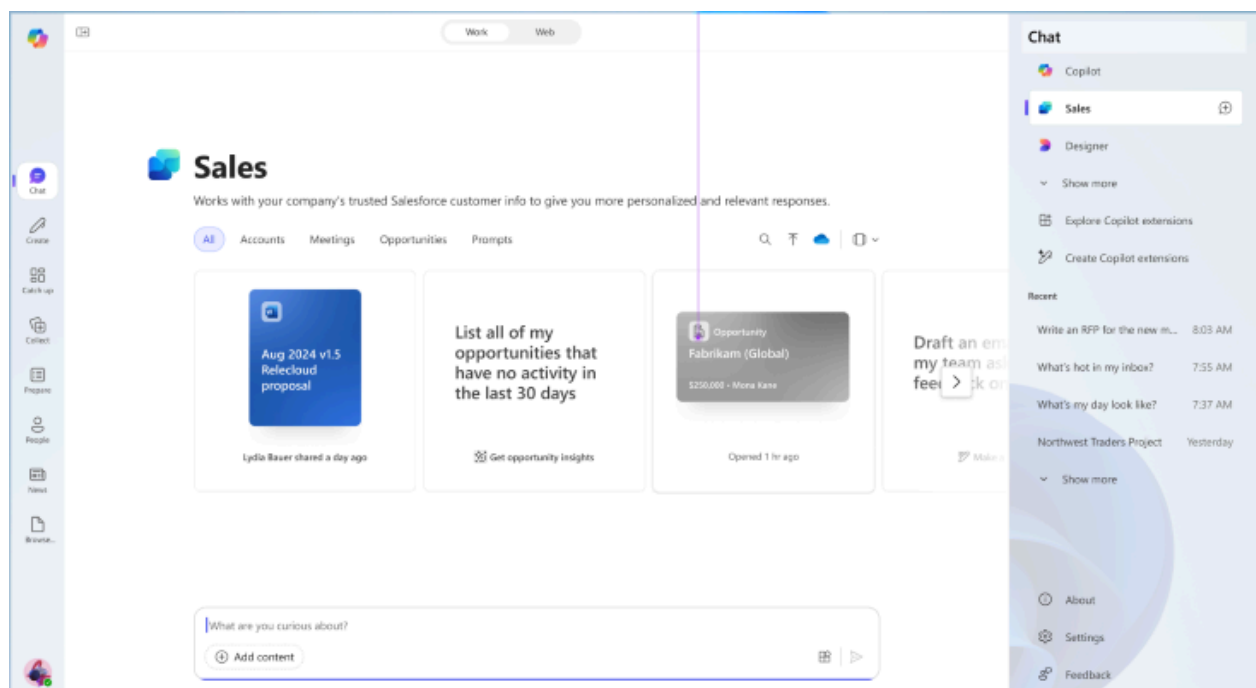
Chat
Create
Catch up
Collect
Prepare
People
News
Browse...

Work Web

Sales

Works with your company's trusted Salesforce customer info to give you more personalized and relevant responses.

All Accounts Meetings Opportunities Prompts

Aug 2024 v1.5 Relecloud proposal

Lydia Bauer shared a day ago

List all of my opportunities that have no activity in the last 30 days

Get opportunity insights

Opportunity
Fabrikam (Global)
$250,000 • Mona Kane

Opened 1 hr ago

Draft an em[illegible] my team as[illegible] fee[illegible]k o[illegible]

Make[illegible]

What are you curious about?

Add content

Chat

Copilot

Sales

Designer

Show more

Explore Copilot extensions

Create Copilot extensions

Recent

Write an RFP for the new m... 8:03 AM

What's hot in my inbox? 7:55 AM

What's my day look like? 7:37 AM

Northwest Traders Project Yesterday

Show more

About

Settings

Feedback